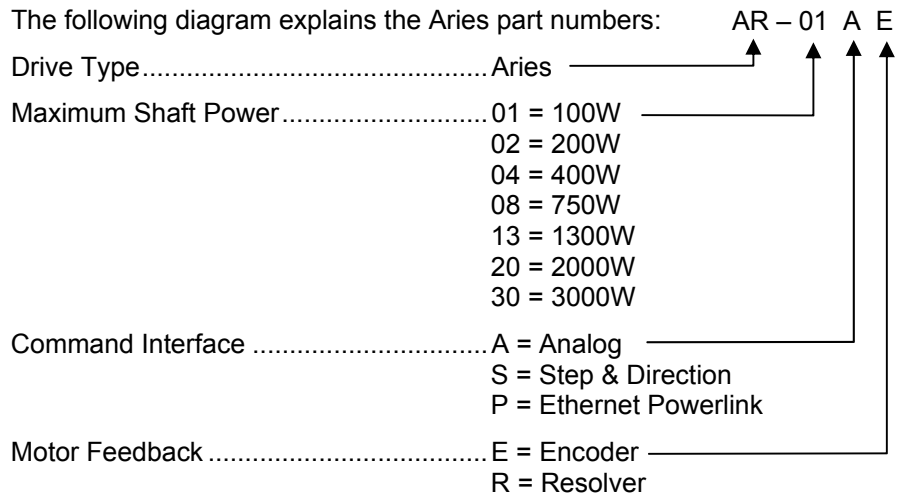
The following diagram explains the Aries part numbers: AR – 01 A E

Drive Type............................................Aries

Maximum Shaft Power...........................01 = 100W
02 = 200W
04 = 400W
08 = 750W
13 = 1300W
20 = 2000W
30 = 3000W

Command Interface ...............................A = Analog
S = Step & Direction
P = Ethernet Powerlink

Motor Feedback .....................................E = Encoder
R = Resolver